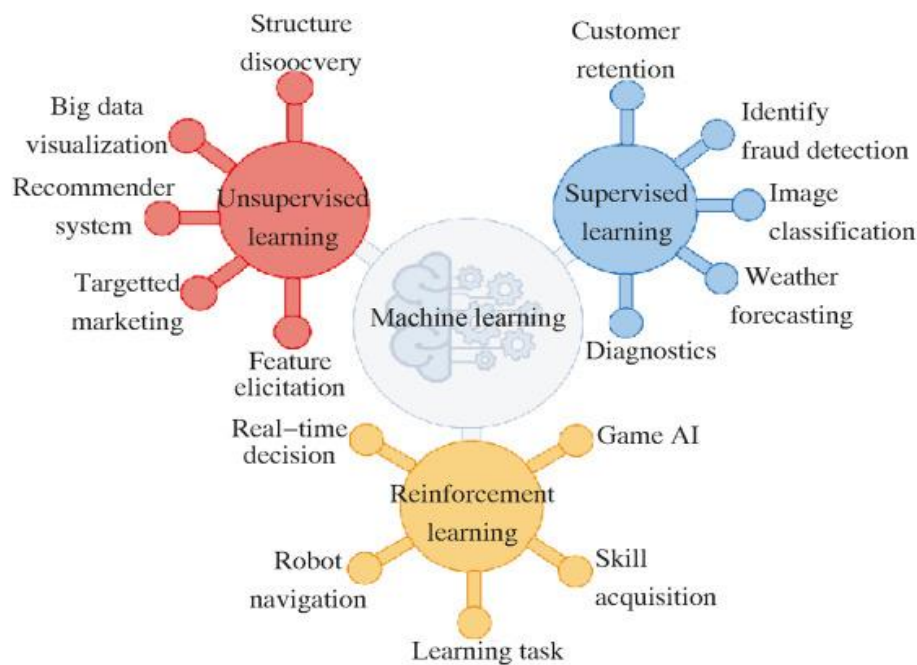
Structure disoocvery

Big data visualization

Recommender system

Targetted marketing

Feature elicitation

Unsupervised learning

Customer retention

Identify fraud detection

Image classification

Weather forecasting

Diagnostics

Supervised learning

Machine learning

Real−time decision

Game AI

Reinforcement learning

Robot navigation

Skill acquisition

Learning task